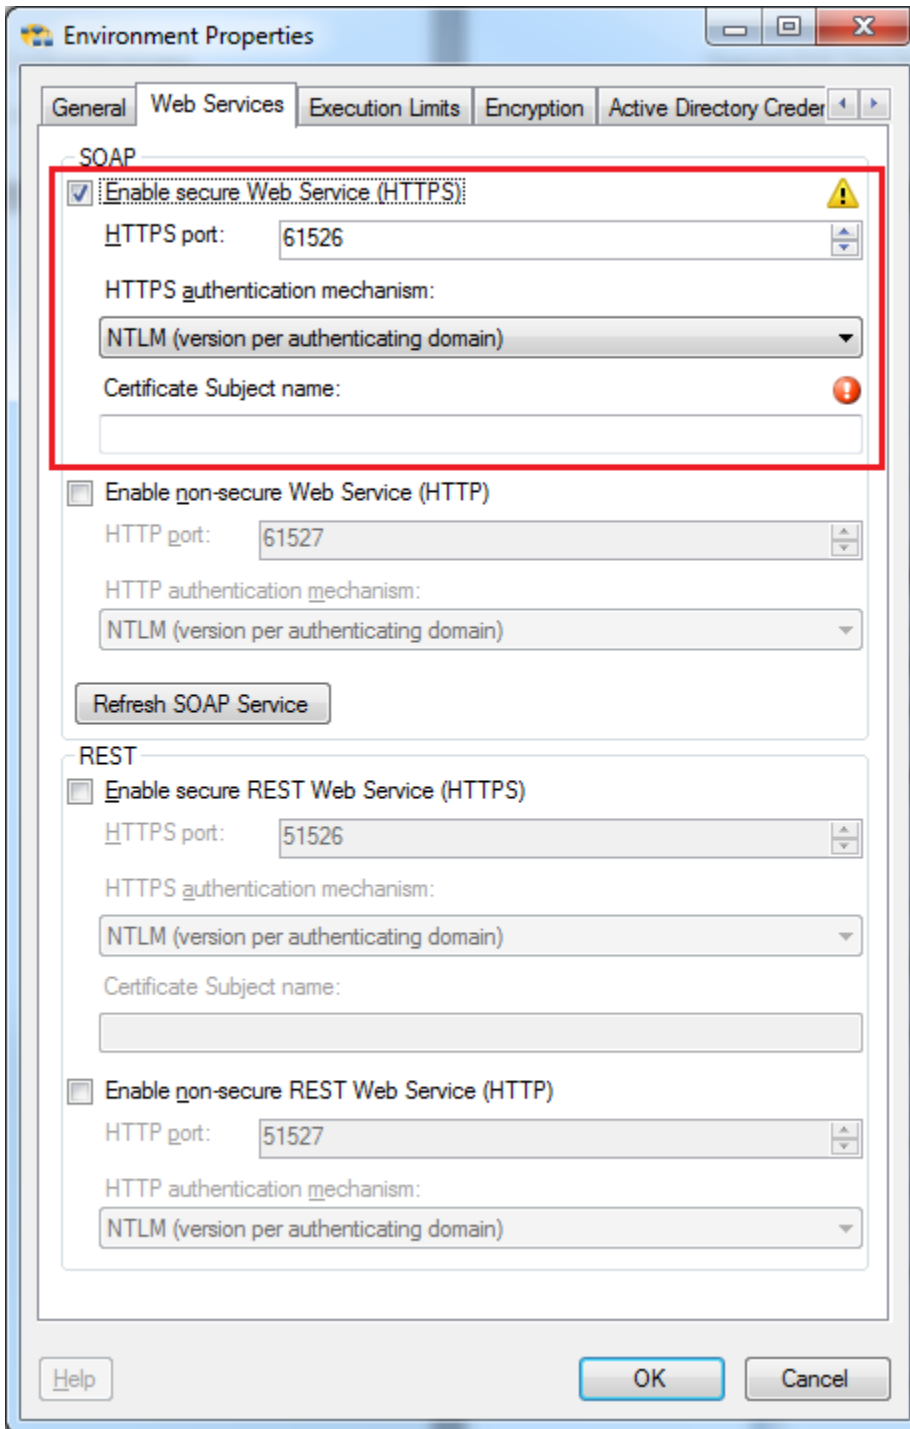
Environment Properties

General | Web Services | Execution Limits | Encryption | Active Directory Creder

SOAP

Enable secure Web Service (HTTPS)

HTTPS port: 61526

HTTPS authentication mechanism:

NTLM (version per authenticating domain)

Certificate Subject name:

Enable non-secure Web Service (HTTP)

HTTP port: 61527

HTTP authentication mechanism:

NTLM (version per authenticating domain)

Refresh SOAP Service

REST

Enable secure REST Web Service (HTTPS)

HTTPS port: 51526

HTTPS authentication mechanism:

NTLM (version per authenticating domain)

Certificate Subject name:

Enable non-secure REST Web Service (HTTP)

HTTP port: 51527

HTTP authentication mechanism:

NTLM (version per authenticating domain)

Help

OK

Cancel